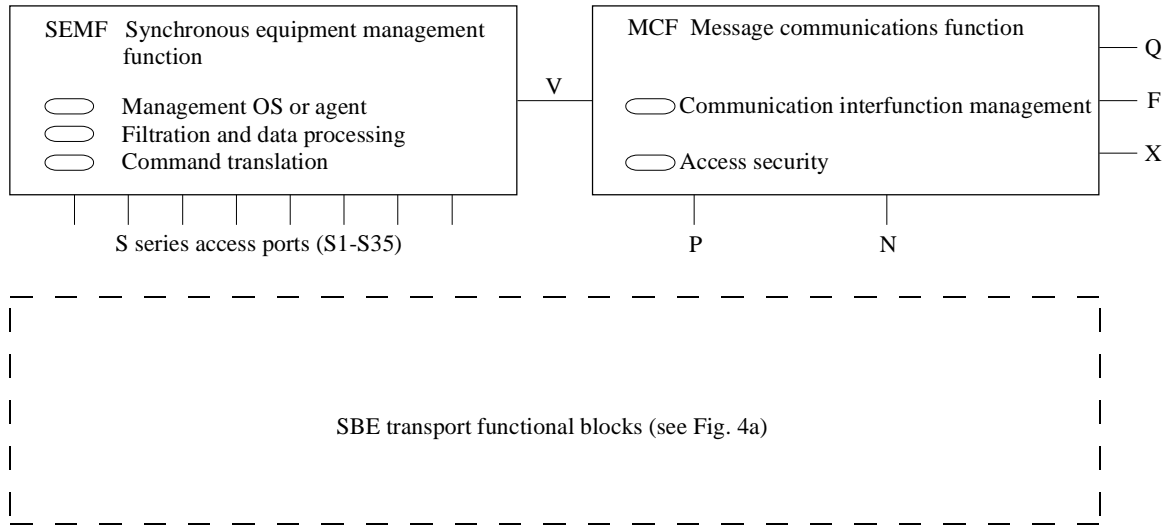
SEMF Synchronous equipment management function

Management OS or agent
Filtration and data processing
Command translation

S series access ports (S1-S35)

V

MCF Message communications function

Communication interfunction management
Access security

Q
F
X

P
N

SBE transport functional blocks (see Fig. 4a)